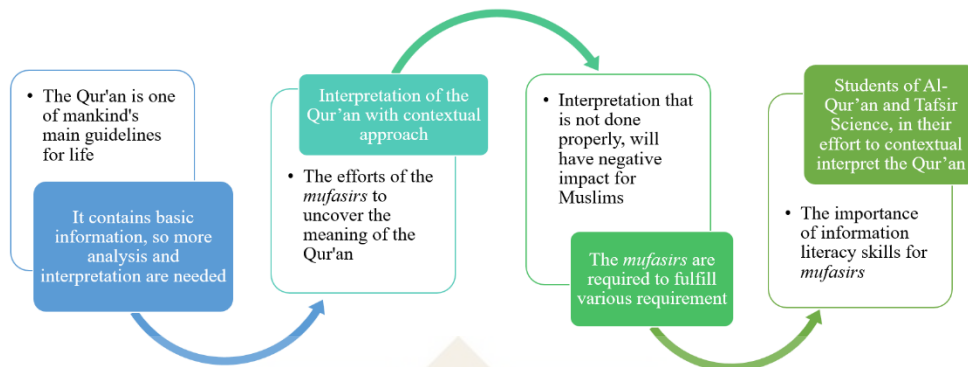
• The Qur'an is one of mankind's main guidelines for life

It contains basic information, so more analysis and interpretation are needed

Interpretation of the Qur’an with contextual approach

• The efforts of the *mufasirs* to uncover the meaning of the Qur'an

• Interpretation that is not done properly, will have negative impact for Muslims

The *mufasirs* are required to fulfill various requirement

Students of Al-Qur’an and Tafsir Science, in their effort to contextual interpret the Qur’an

• The importance of information literacy skills for *mufasirs*